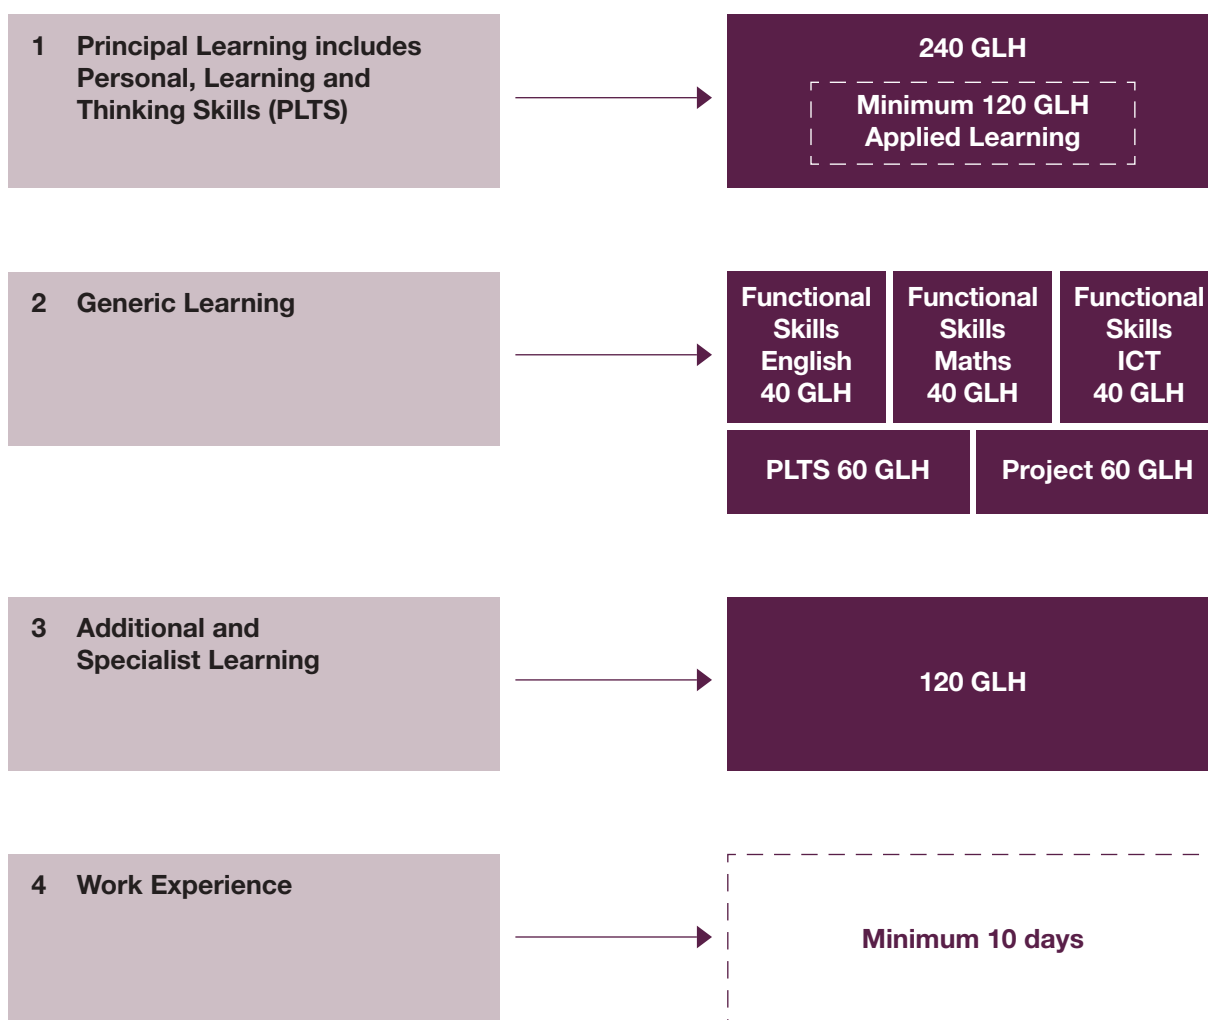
1 Principal Learning includes Personal, Learning and Thinking Skills (PLTS)

240 GLH

Minimum 120 GLH Applied Learning

2 Generic Learning

Functional Skills English 40 GLH

Functional Skills Maths 40 GLH

Functional Skills ICT 40 GLH

PLTS 60 GLH

Project 60 GLH

3 Additional and Specialist Learning

120 GLH

4 Work Experience

Minimum 10 days